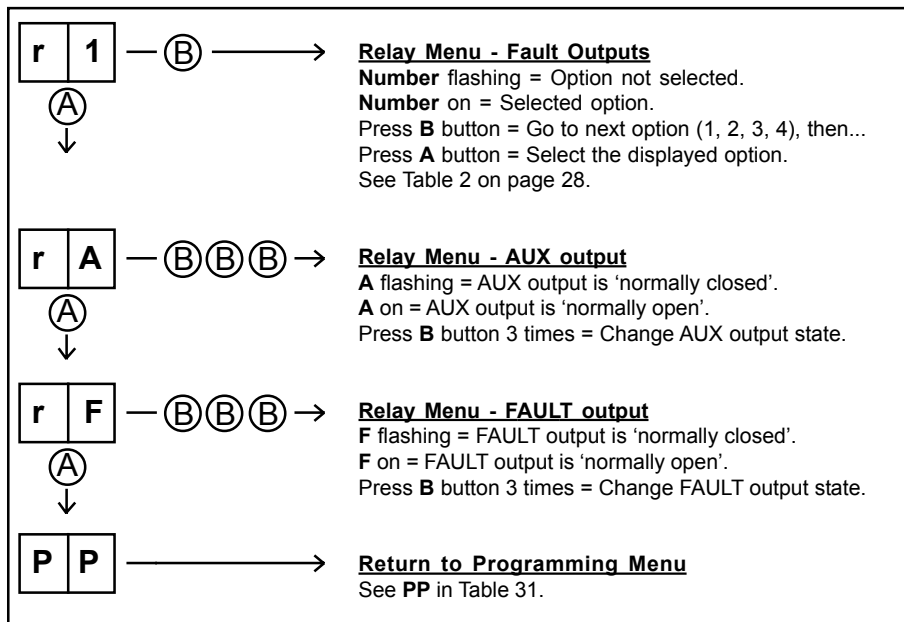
r | 1 — Ⓑ →

Ⓐ

**Relay Menu - Fault Outputs**
**Number** flashing = Option not selected.
**Number** on = Selected option.
Press **B** button = Go to next option (1, 2, 3, 4), then...
Press **A** button = Select the displayed option.
See Table 2 on page 28.

r | A — ⒷⒷⒷ →

Ⓐ

**Relay Menu - AUX output**
**A** flashing = AUX output is 'normally closed'.
**A** on = AUX output is 'normally open'.
Press **B** button 3 times = Change AUX output state.

r | F — ⒷⒷⒷ →

Ⓐ

**Relay Menu - FAULT output**
**F** flashing = FAULT output is 'normally closed'.
**F** on = FAULT output is 'normally open'.
Press **B** button 3 times = Change FAULT output state.

P | P →

**Return to Programming Menu**
See **PP** in Table 31.